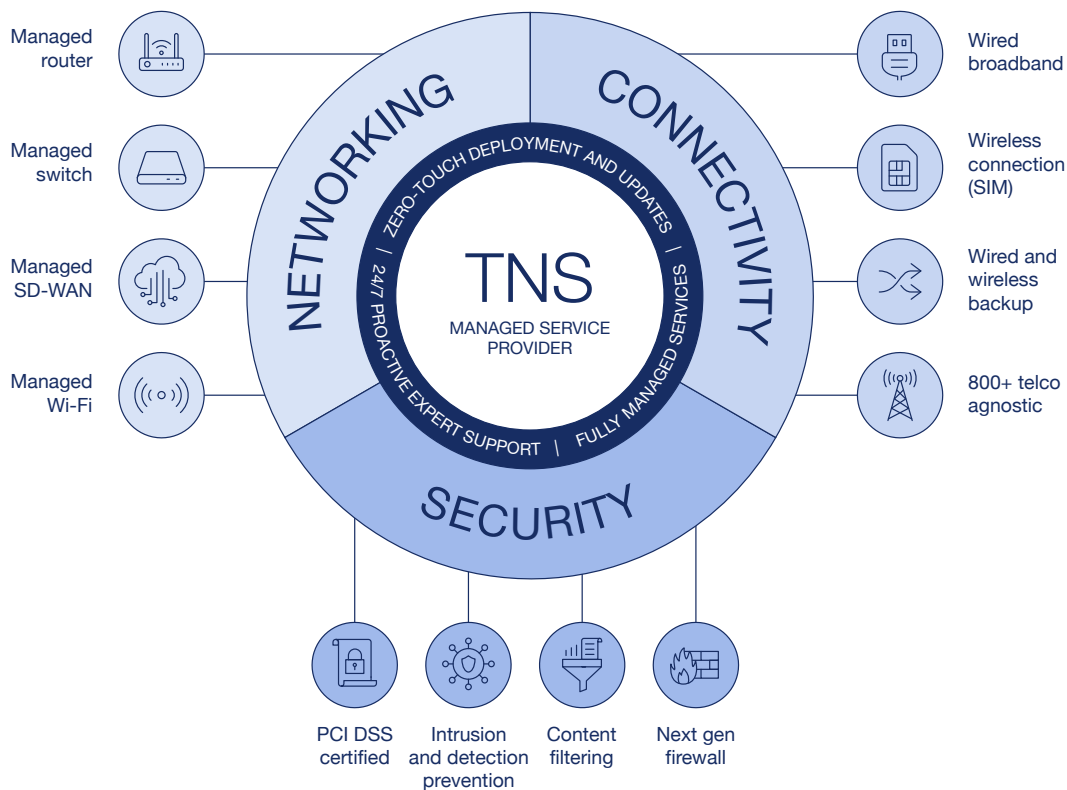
Managed router

Managed switch

Managed SD-WAN

Managed Wi-Fi

NETWORKING

CONNECTIVITY

ZERO-TOUCH DEPLOYMENT AND UPDATES | FULLY MANAGED SERVICES | 24/7 PROACTIVE EXPERT SUPPORT |

TNS
MANAGED SERVICE PROVIDER

SECURITY

Wired broadband

Wireless connection (SIM)

Wired and wireless backup

800+ telco agnostic

PCI DSS certified

Intrusion and detection prevention

Content filtering

Next gen firewall